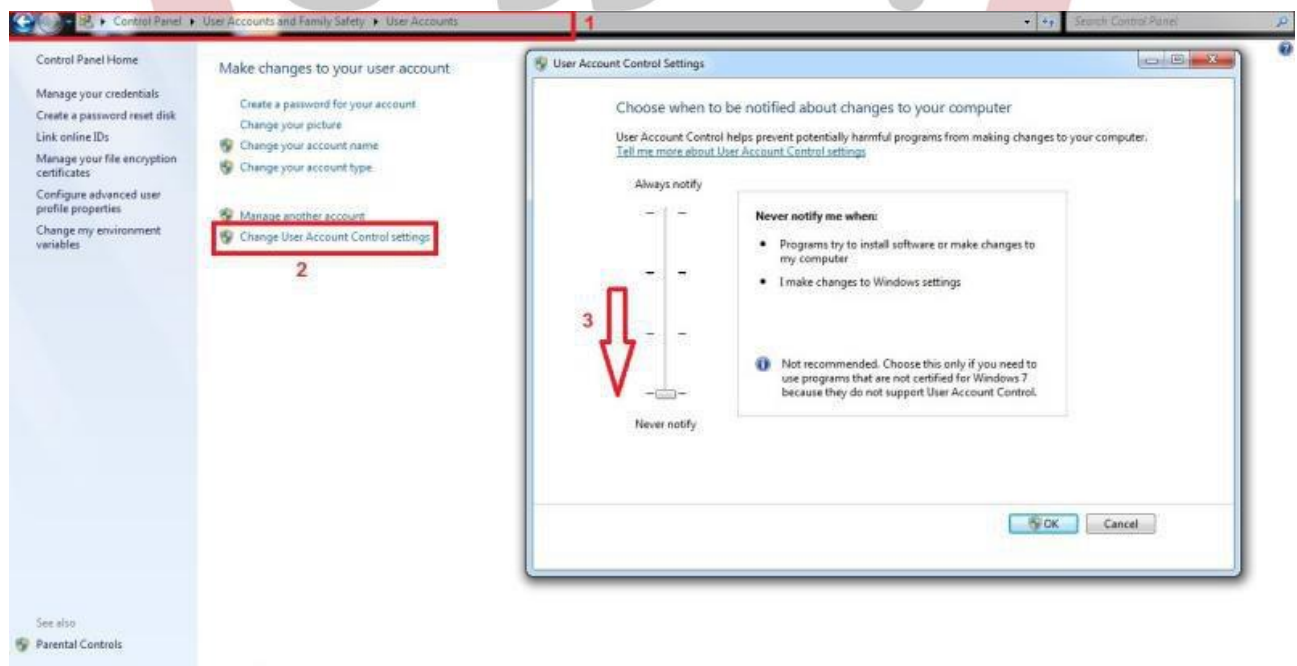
Control Panel ▸ User Accounts and Family Safety ▸ User Accounts

1

Search Control Panel

Control Panel Home

Manage your credentials

Create a password reset disk

Link online IDs

Manage your file encryption certificates

Configure advanced user profile properties

Change my environment variables

Make changes to your user account

Create a password for your account

Change your picture

Change your account name

Change your account type

Manage another account

Change User Account Control settings

2

User Account Control Settings

Choose when to be notified about changes to your computer

User Account Control helps prevent potentially harmful programs from making changes to your computer.

Tell me more about User Account Control settings

Always notify

3

Never notify

Never notify me when:

• Programs try to install software or make changes to my computer

• I make changes to Windows settings

Not recommended. Choose this only if you need to use programs that are not certified for Windows 7 because they do not support User Account Control.

OK

Cancel

See also

Parental Controls